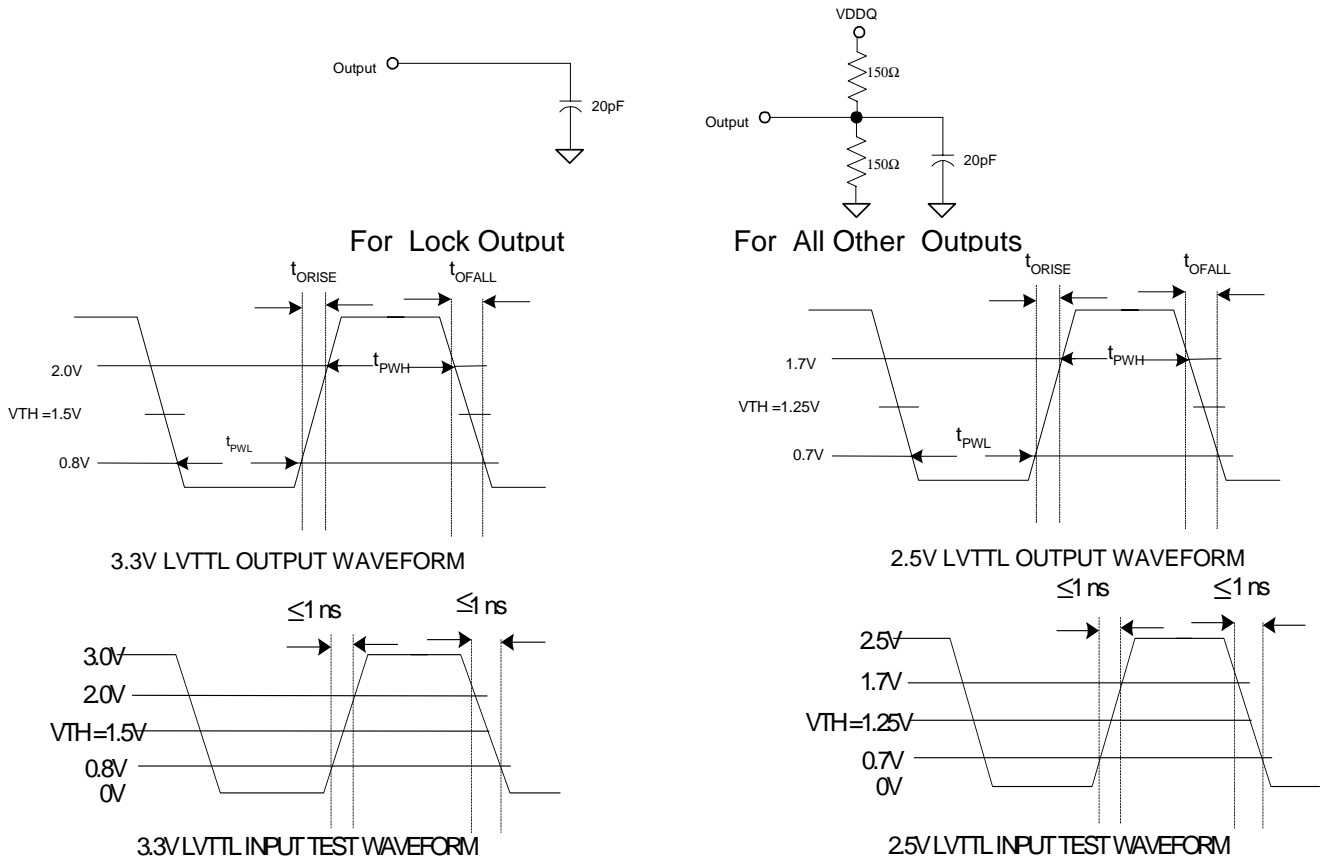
Output
20pF

VDDQ
150Ω
Output
150Ω
20pF

For Lock Output

For All Other Outputs

$t_{ORISE}$
$t_{OFALL}$
2.0V
$t_{PWH}$
VTH =1.5V
$t_{PWL}$
0.8V

3.3V LVTTL OUTPUT WAVEFORM

$t_{ORISE}$
$t_{OFALL}$
1.7V
$t_{PWH}$
VTH =1.25V
$t_{PWL}$
0.7V

2.5V LVTTL OUTPUT WAVEFORM

≤1 ns
≤1 ns
3.0V
2.0V
VTH=1.5V
0.8V
0V

3.3V LVTTL INPUT TEST WAVEFORM

≤1 ns
≤1 ns
2.5V
1.7V
VTH=1.25V
0.7V
0V

2.5V LVTTL INPUT TEST WAVEFORM